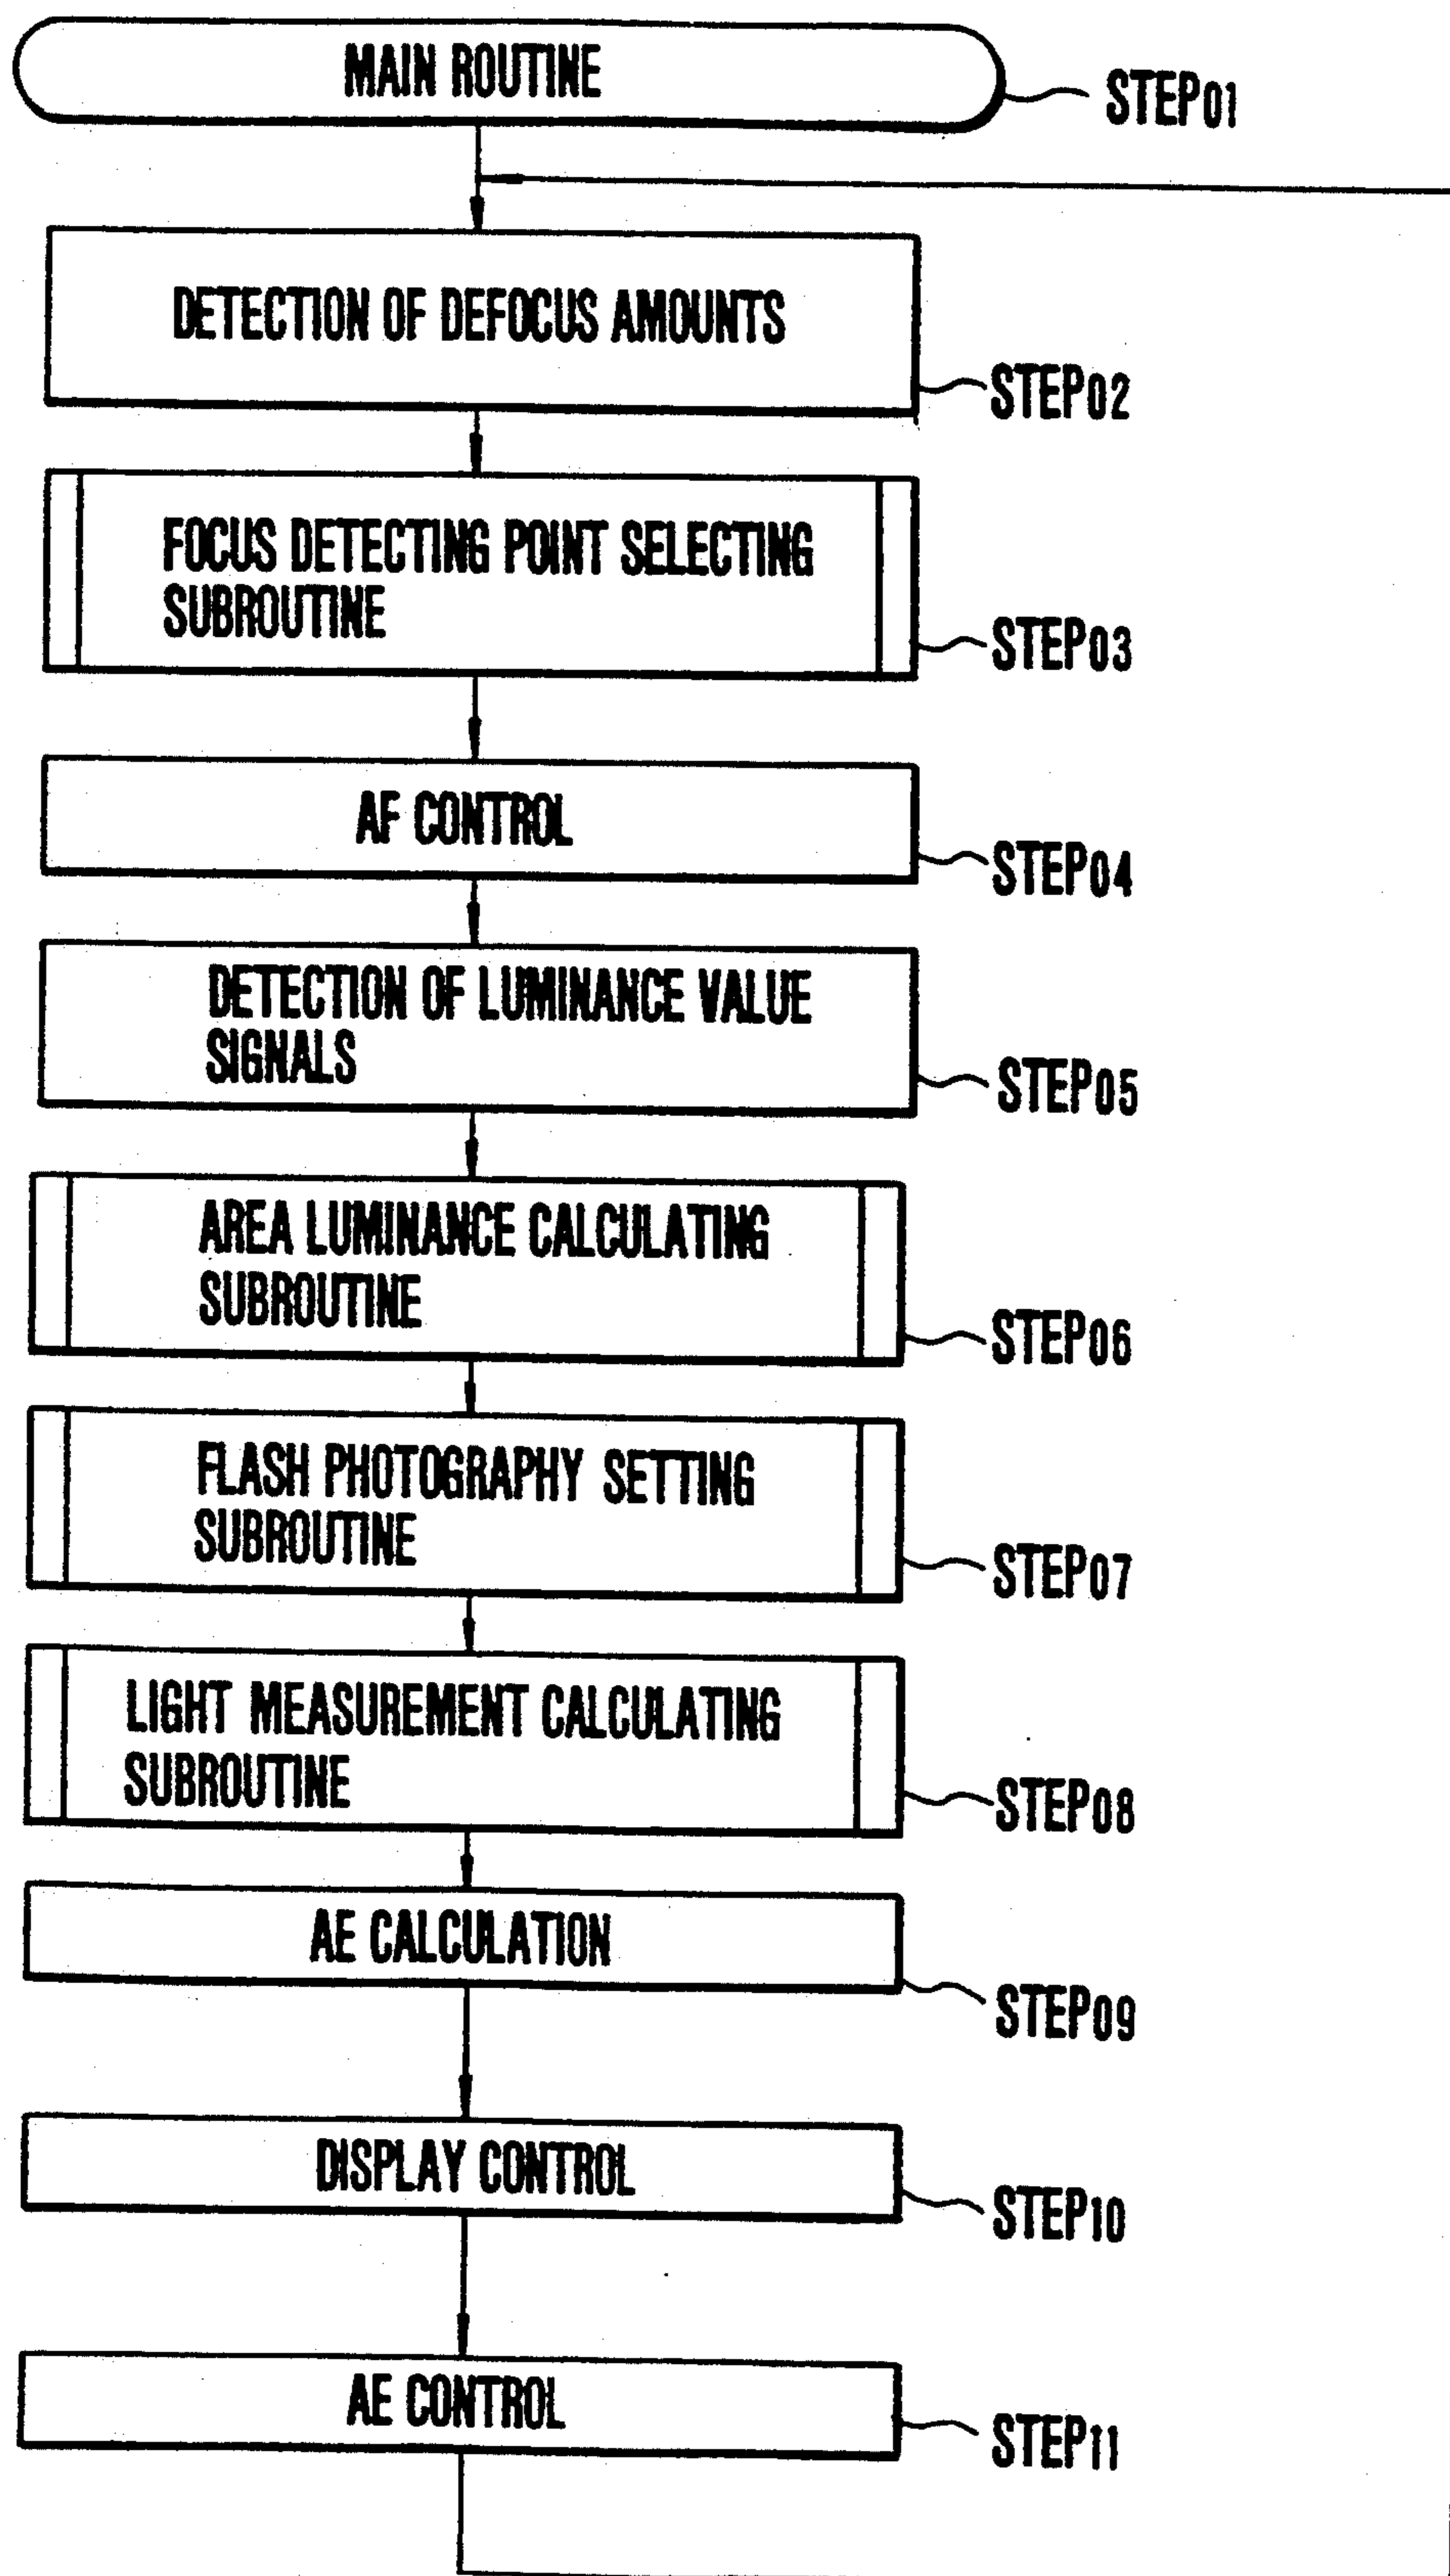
MAIN ROUTINE

STEP01

DETECTION OF DEFOCUS AMOUNTS

STEP02

FOCUS DETECTING POINT SELECTING SUBROUTINE

STEP03

AF CONTROL

STEP04

DETECTION OF LUMINANCE VALUE SIGNALS

STEP05

AREA LUMINANCE CALCULATING SUBROUTINE

STEP06

FLASH PHOTOGRAPHY SETTING SUBROUTINE

STEP07

LIGHT MEASUREMENT CALCULATING SUBROUTINE

STEP08

AE CALCULATION

STEP09

DISPLAY CONTROL

STEP10

AE CONTROL

STEP11